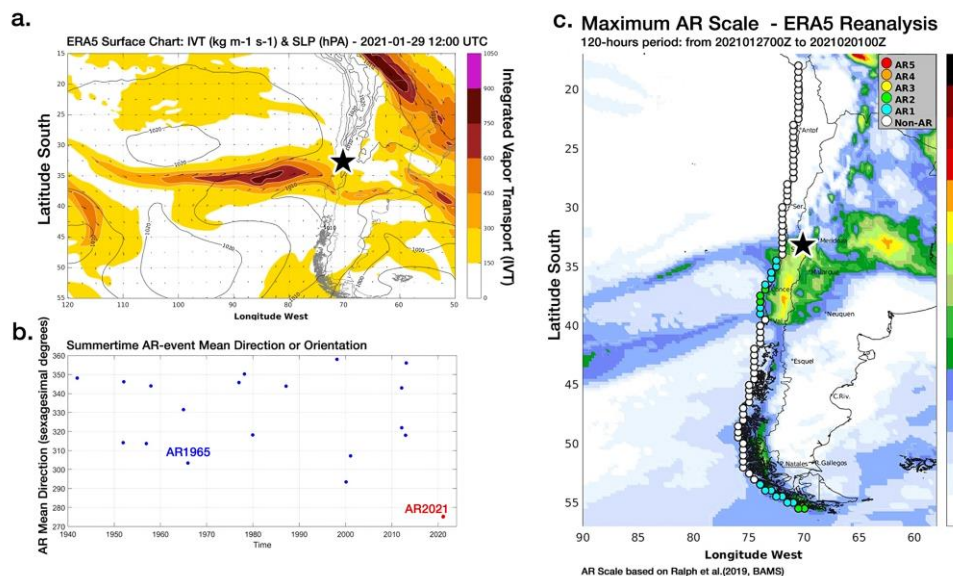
a.

ERA5 Surface Chart: IVT (kg m-1 s-1) & SLP (hPA) - 2021-01-29 12:00 UTC

Latitude South

15
20
25
30
35
40
45
50
55

120 110 100 90 80 70 60 50

Longitude West

1050
900
750
600
450
300
150
0

Integrated Vapor Transport (IVT)

b.

Summertime AR-event Mean Direction or Orientation

AR Mean Direction (sexagesimal degrees)

360
350
340
330
320
310
300
290
280
270

AR1965

AR2021

1940 1950 1960 1970 1980 1990 2000 2010 2020

Time

c. Maximum AR Scale - ERA5 Reanalysis

120-hours period: from 2021012700Z to 2021020100Z

AR5
AR4
AR3
AR2
AR1
Non-AR

Latitude South

20
25
30
35
40
45
50
55

Antof
Ser.
Mendoza
Malargue
Conce
Neuquen
Esquel
C.Riv.
Natales
R.Gallegos

90 85 80 75 70 65 60

Longitude West

AR Scale based on Ralph et al.(2019, BAMS)